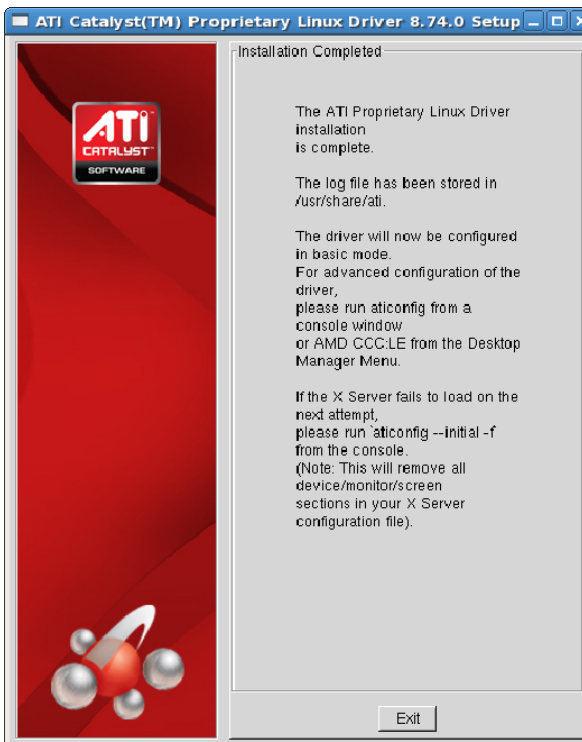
ATI Catalyst(TM) Proprietary Linux Driver 8.74.0 Setup

ATI
CATALYST
SOFTWARE

Installation Completed

The ATI Proprietary Linux Driver installation is complete.

The log file has been stored in /usr/share/ati.

The driver will now be configured in basic mode.
For advanced configuration of the driver,
please run aticonfig from a console window
or AMD CCC:LE from the Desktop Manager Menu.

If the X Server fails to load on the next attempt,
please run `aticonfig --initial -f from the console.
(Note: This will remove all device/monitor/screen sections in your X Server configuration file).

Exit